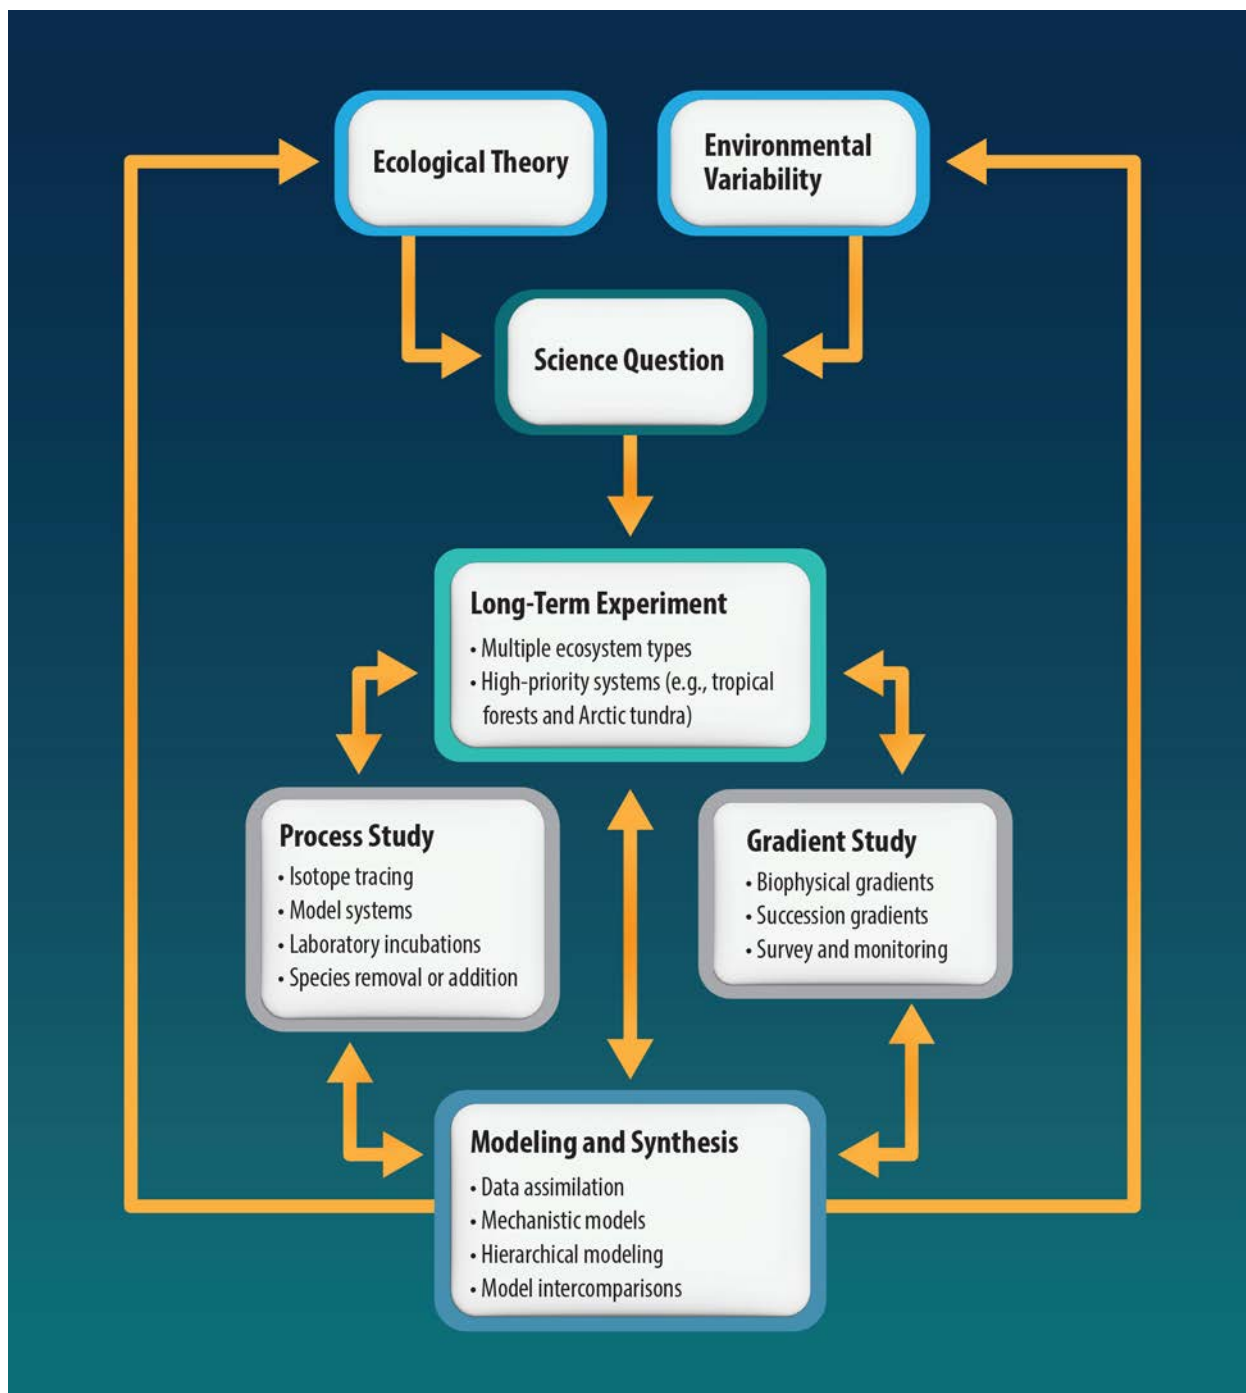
Ecological Theory

Environmental Variability

Science Question

Long-Term Experiment
• Multiple ecosystem types
• High-priority systems (e.g., tropical forests and Arctic tundra)

Process Study
• Isotope tracing
• Model systems
• Laboratory incubations
• Species removal or addition

Gradient Study
• Biophysical gradients
• Succession gradients
• Survey and monitoring

Modeling and Synthesis
• Data assimilation
• Mechanistic models
• Hierarchical modeling
• Model intercomparisons